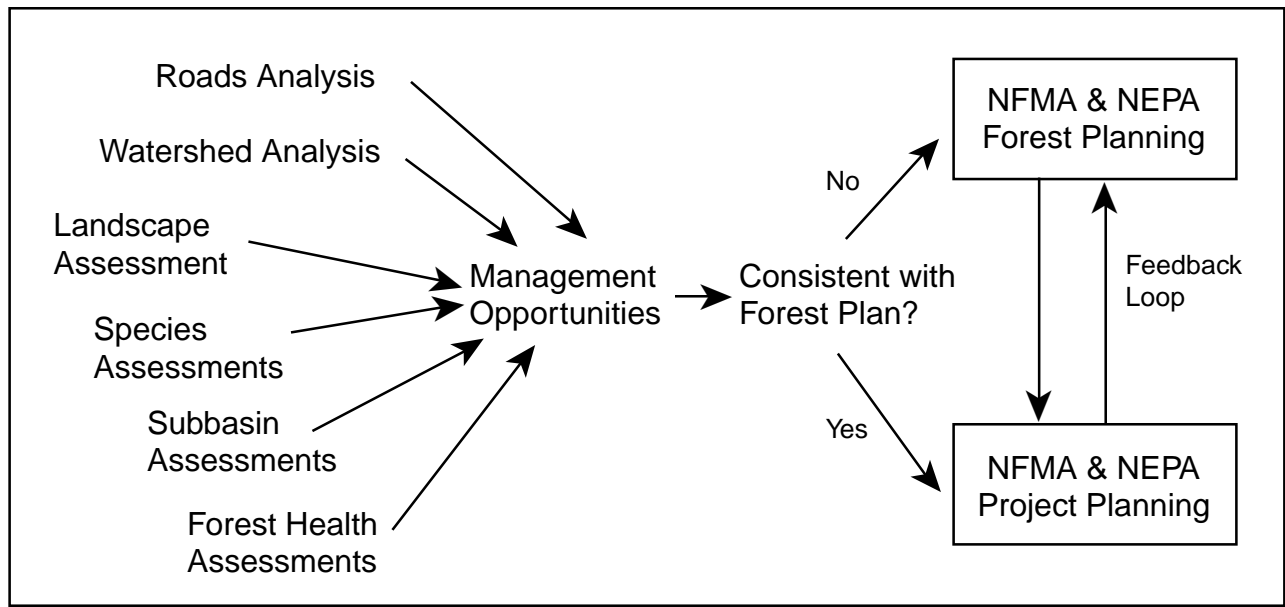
Roads Analysis

Watershed Analysis

Landscape Assessment

Species Assessments

Subbasin Assessments

Forest Health Assessments

Management Opportunities

Consistent with Forest Plan?

No

Yes

NFMA & NEPA Forest Planning

Feedback Loop

NFMA & NEPA Project Planning